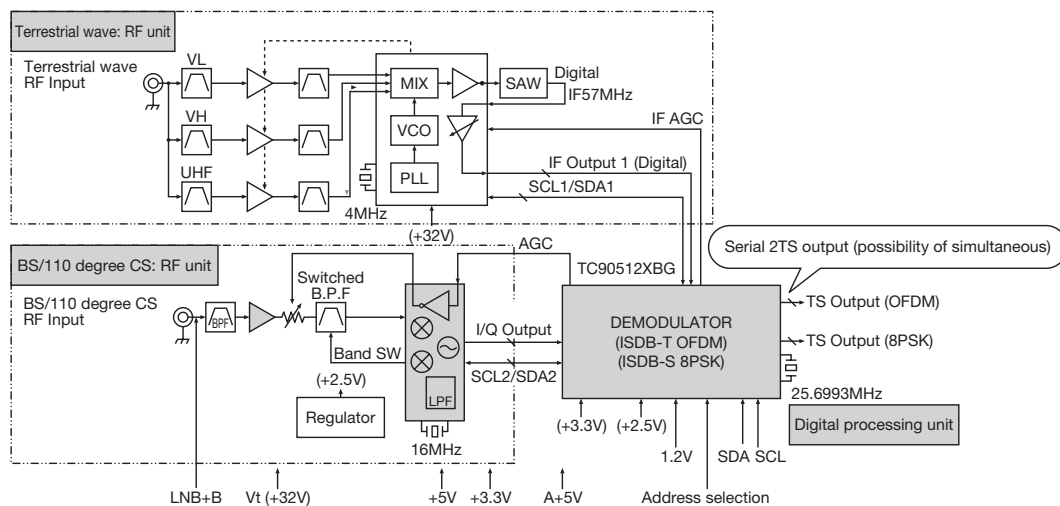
Terrestrial wave: RF unit

Terrestrial wave RF Input

VL

VH

UHF

MIX

VCO

PLL

SAW

Digital IF57MHz

IF AGC

IF Output 1 (Digital)

SCL1/SDA1

4MHz

(+32V)

BS/110 degree CS: RF unit

BS/110 degree CS RF Input

BPF

Switched B.P.F

AGC

TC90512XBG

Serial 2TS output (possibility of simultaneous)

I/Q Output

Band SW

SCL2/SDA2

(+2.5V)

Regulator

LPF

16MHz

DEMODULATOR (ISDB-T OFDM) (ISDB-S 8PSK)

TS Output (OFDM)

TS Output (8PSK)

25.6993MHz

Digital processing unit

(+3.3V)

(+2.5V)

1.2V

SDA

SCL

LNB+B

Vt (+32V)

+5V

+3.3V

A+5V

Address selection